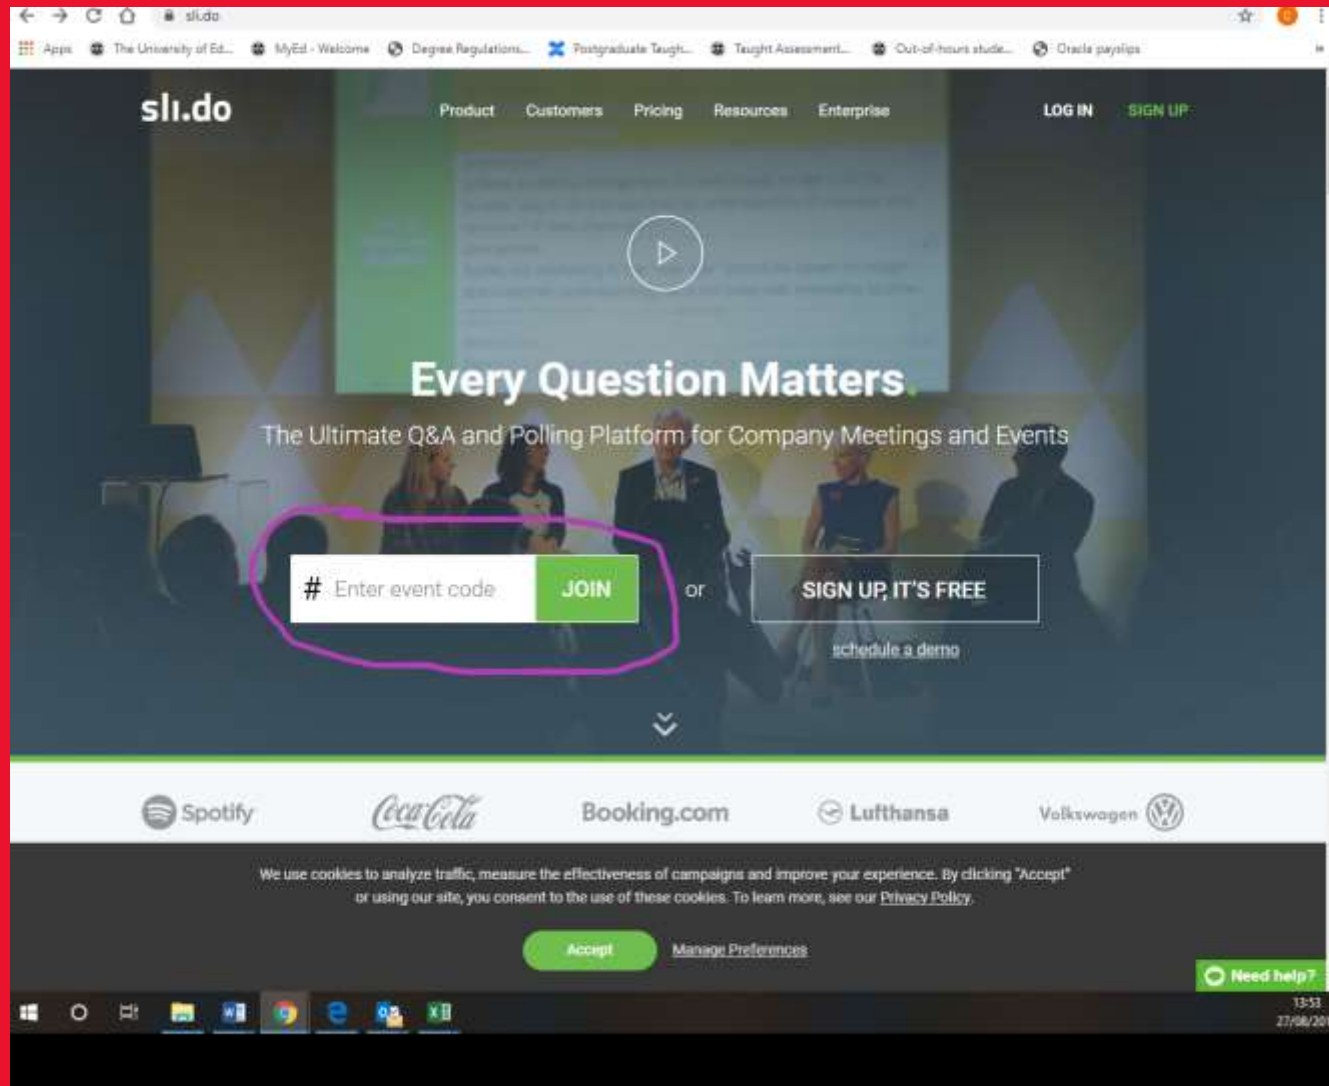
sli.do

Apps The University of Ed... MyEd - Welcome Degree Regulations... Postgraduate Taugh... Taught Assessment... Out-of-hours stude... Oracle payslips

sli.do Product Customers Pricing Resources Enterprise LOG IN SIGN UP

Every Question Matters.

The Ultimate Q&A and Polling Platform for Company Meetings and Events

# Enter event code JOIN or SIGN UP, IT'S FREE

schedule a demo

Spotify Coca-Cola Booking.com Lufthansa Volkswagen

We use cookies to analyze traffic, measure the effectiveness of campaigns and improve your experience. By clicking "Accept" or using our site, you consent to the use of these cookies. To learn more, see our Privacy Policy.

Accept Manage Preferences

Need help?

13:53
27/08/20